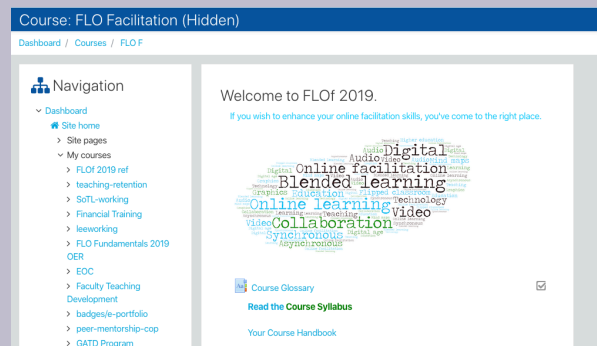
Course: FLO Facilitation (Hidden)

Dashboard / Courses / FLO F

Navigation

Dashboard
Site home
Site pages
My courses
FLOf 2019 ref
teaching-retention
SoTL-working
Financial Training
leeworking
FLO Fundamentals 2019 OER
EOC
Faculty Teaching Development
badges/e-portfolio
peer-mentorship-cop
GATD Program

Welcome to FLOf 2019.

If you wish to enhance your online facilitation skills, you've come to the right place.

Digital
Online facilitation
Audio
Video
Blended learning
Online learning
Technology
Education
Graphics
Teaching
Flipped classroom
Video
Collaboration
Synchronous
Asynchronous
Digital age
Learning

Course Glossary

Read the Course Syllabus

Your Course Handbook